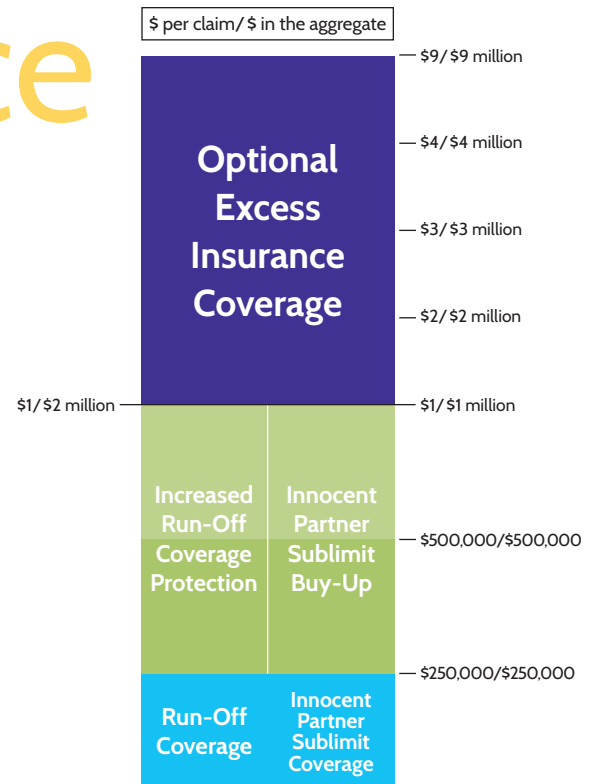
ce

$ per claim/ $ in the aggregate

$9/ $9 million

$4/ $4 million

$3/ $3 million

$2/ $2 million

Optional Excess Insurance Coverage

$1/ $2 million

$1/ $1 million

Increased Run-Off Coverage Protection

Innocent Partner Sublimit Buy-Up

$500,000/$500,000

$250,000/$250,000

Run-Off Coverage

Innocent Partner Sublimit Coverage